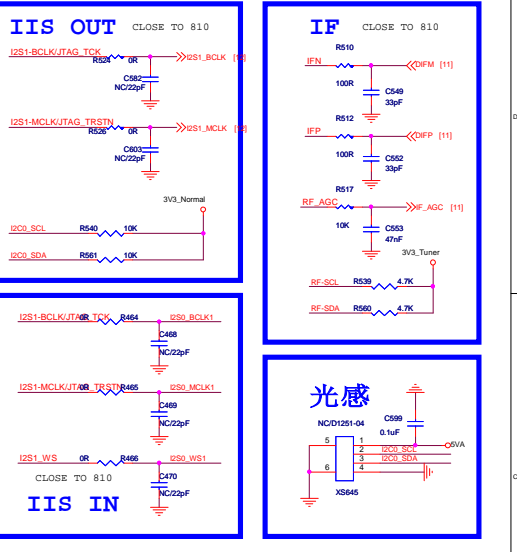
IIS OUT CLOSE TO 810

I2S1-BCLK/JTAG_TCK
R524 0R
I2S1_BCLK [1]
C582
NC/22pF

I2S1-MCLK/JTAG_TRSTN
R526 0R
I2S1_MCLK [1]
C603
NC/22pF

3V3_Normal

I2C0_SCL R540 10K
I2C0_SDA R561 10K

IF CLOSE TO 810

R510
IFN
DIFM [11]
100R
C549
33pF

R512
IFP
DIFP [11]
100R
C552
33pF

R517
RF_AGC
IF_AGC [11]
10K
C553
47nF

3V3_Tuner

RF-SCL R539 4.7K
RF-SDA R560 4.7K

I2S1-BCLK/JTAG_TCK 0R R464 I2S0_BCLK1
C468
NC/22pF

I2S1-MCLK/JTAG_TRSTN R465 I2S0_MCLK1
C469
NC/22pF

I2S1_WS 0R R466 I2S0_WS1
C470
NC/22pF

CLOSE TO 810

IIS IN

光感

C599
0.1uF
NC/D1251-04
5VA
5
1
2
I2C0_SCL
3
I2C0_SDA
4
6
XS645